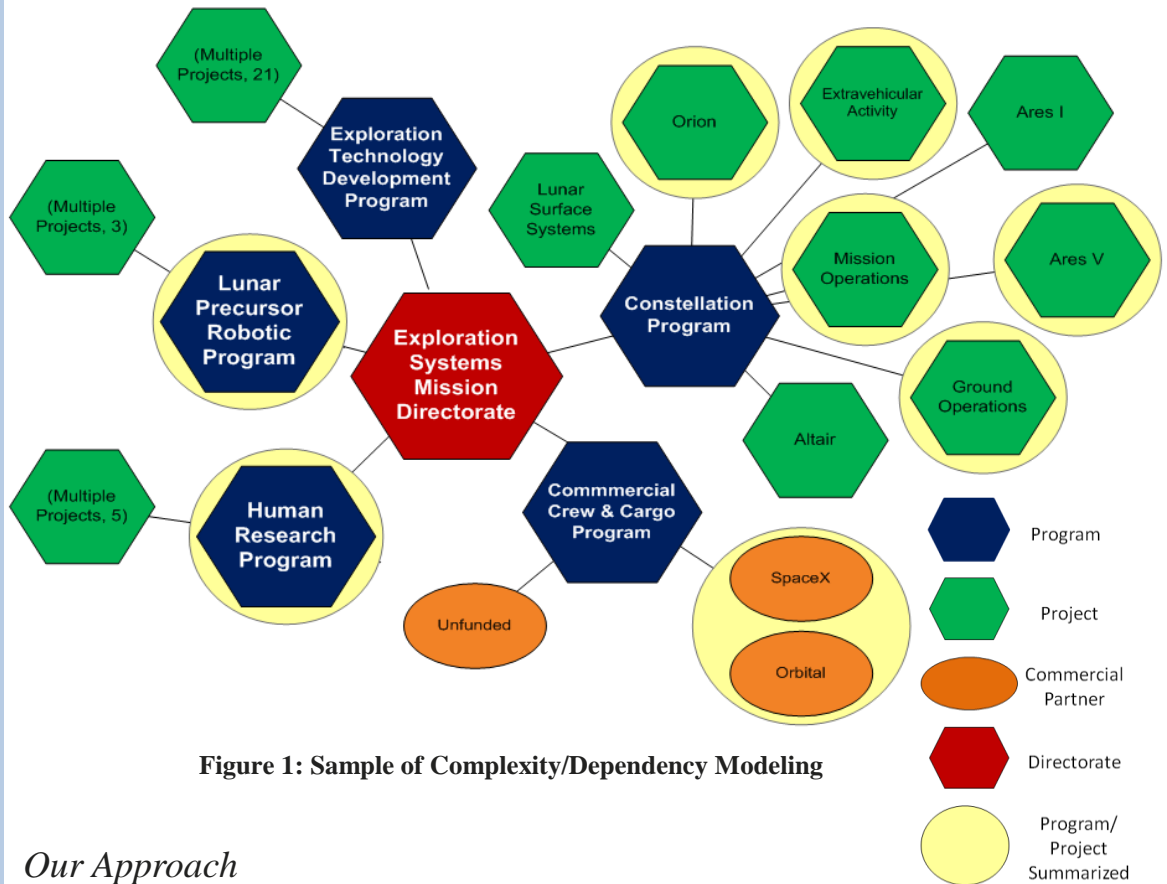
(Multiple Projects, 21)

Exploration Technology Development Program

(Multiple Projects, 3)

Lunar Precursor Robotic Program

Exploration Systems Mission Directorate

(Multiple Projects, 5)

Human Research Program

Orion

Extravehicular Activity

Ares I

Lunar Surface Systems

Constellation Program

Mission Operations

Ares V

Ground Operations

Altair

Commmercial Crew & Cargo Program

Unfunded

SpaceX

Orbital

Program

Project

Commercial Partner

Directorate

Program/ Project Summarized

Figure 1: Sample of Complexity/Dependency Modeling

Our Approach